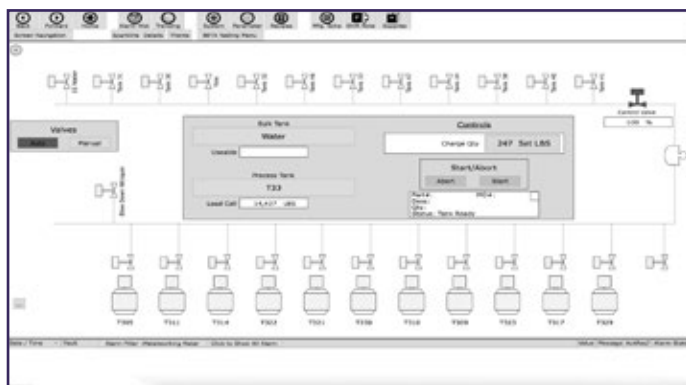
Valves

Auto Manual

Bulk Tank

Water

Useable

Process Tank

T33

Load Cell 14,437 LBS

Controls

Charge Qty 247 Set LBS

Start/Abort

Abort Start

Status: Tank Ready

Control Valve

100 %

T305 T311 T314 T322 T331 T336 T318 T309 T323 T317 T324